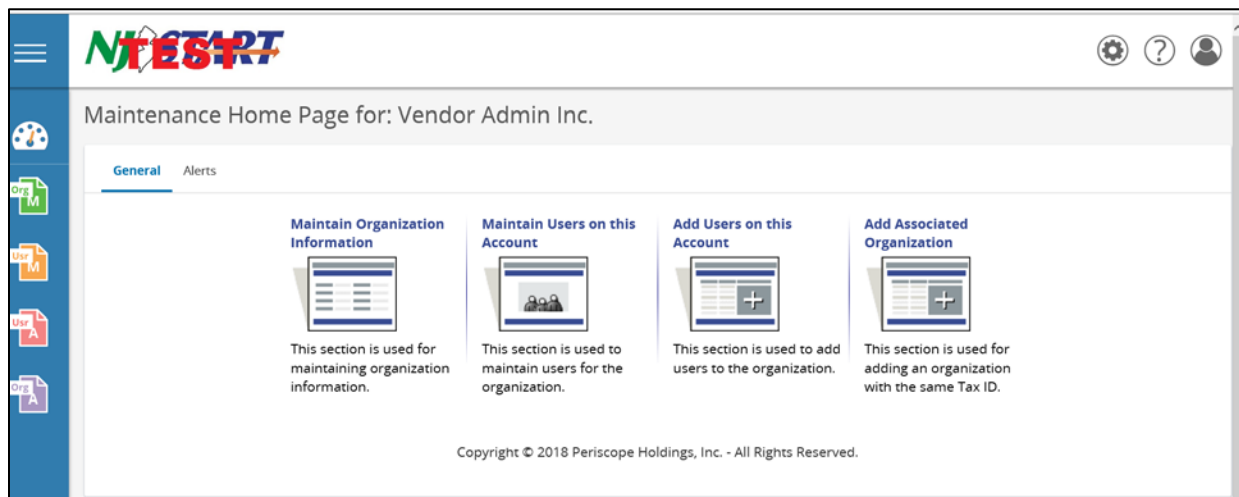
NJSTART TEST

Org M
Usr M
Usr A
Org A

Maintenance Home Page for: Vendor Admin Inc.

General Alerts

Maintain Organization Information

This section is used for maintaining organization information.

Maintain Users on this Account

This section is used to maintain users for the organization.

Add Users on this Account

This section is used to add users to the organization.

Add Associated Organization

This section is used for adding an organization with the same Tax ID.

Copyright © 2018 Periscope Holdings, Inc. - All Rights Reserved.